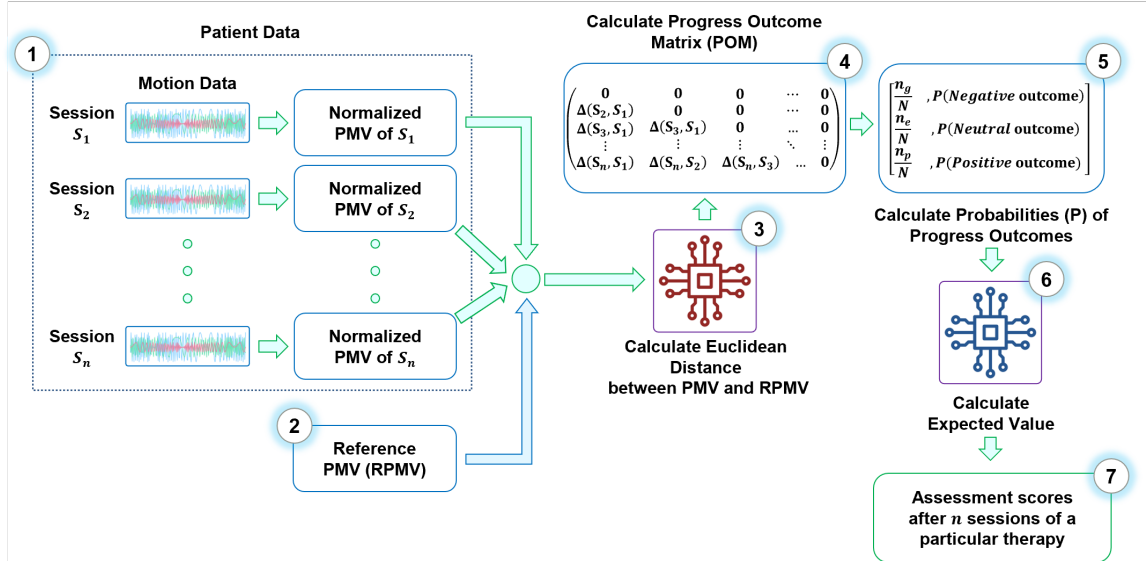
1

Patient Data

Motion Data

Session $S_1$

Normalized PMV of $S_1$

Session $S_2$

Normalized PMV of $S_2$

Session $S_n$

Normalized PMV of $S_n$

2

Reference PMV (RPMV)

3

Calculate Euclidean Distance between PMV and RPMV

Calculate Progress Outcome Matrix (POM)

4

$\begin{pmatrix} 0 & 0 & 0 & \cdots & 0 \\ \Delta(S_2, S_1) & 0 & 0 & \cdots & 0 \\ \Delta(S_3, S_1) & \Delta(S_3, S_1) & 0 & \dots & 0 \\ \vdots & \vdots & \vdots & \ddots & \vdots \\ \Delta(S_n, S_1) & \Delta(S_n, S_2) & \Delta(S_n, S_3) & \dots & 0 \end{pmatrix}$

5

$\begin{bmatrix} \frac{n_g}{N} & , P(Negative \text{ outcome}) \\ \frac{n_e}{N} & , P(Neutral \text{ outcome}) \\ \frac{n_p}{N} & , P(Positive \text{ outcome}) \end{bmatrix}$

Calculate Probabilities (P) of Progress Outcomes

6

Calculate Expected Value

7

Assessment scores after $n$ sessions of a particular therapy